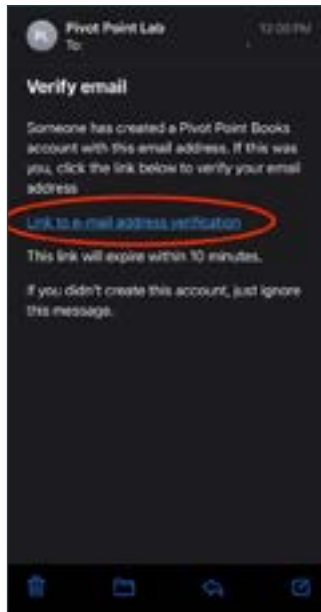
PL
Pivot Point Lab
To:
12:00 PM

Verify email

Someone has created a Pivot Point Books account with this email address. If this was you, click the link below to verify your email address

Link to e-mail address verification

This link will expire within 10 minutes.

If you didn't create this account, just ignore this message.